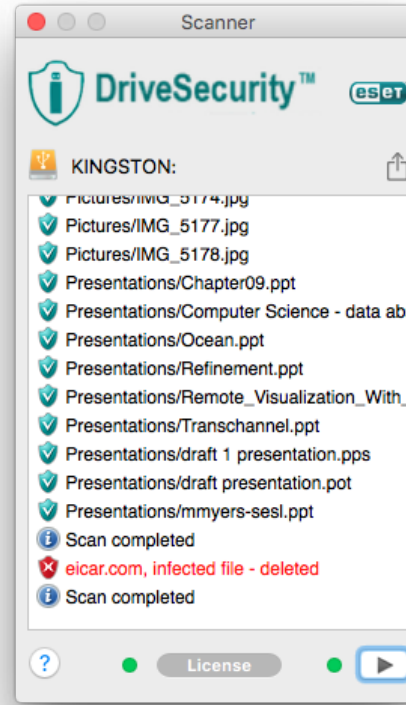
Scanner

DriveSecurity™ eset

KINGSTON:

Pictures/IMG_5174.jpg
Pictures/IMG_5177.jpg
Pictures/IMG_5178.jpg
Presentations/Chapter09.ppt
Presentations/Computer Science - data ab
Presentations/Ocean.ppt
Presentations/Refinement.ppt
Presentations/Remote_Visualization_With_
Presentations/Transchannel.ppt
Presentations/draft 1 presentation.pps
Presentations/draft presentation.pot
Presentations/mmyers-sesl.ppt
Scan completed
eicar.com, infected file - deleted
Scan completed

?
License